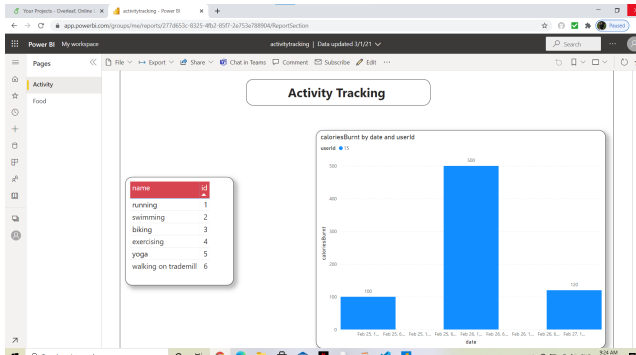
Your Projects - Overleaf, Online ×
activitytracking - Power BI ×
+
app.powerbi.com/groups/me/reports/277d653c-8325-4fb2-85f7-2a753e788904/ReportSection
Paused
Power BI My workspace
activitytracking | Data updated 3/1/21
Search
Pages
Activity
Food
File Export Share Chat in Teams Comment Subscribe Edit ···
Activity Tracking

| name | id |
|---|---|
| running | 1 |
| swimming | 2 |
| biking | 3 |
| exercising | 4 |
| yoga | 5 |
| walking on trademill | 6 |

caloriesBurnt by date and userId
userId ● 15
500
400
300
200
100
0
caloriesBurnt
100
500
120
Feb 25, 1... Feb 25, 6... Feb 25, 1... Feb 25, 8... Feb 26, 1... Feb 26, 6... Feb 26, 1... Feb 26, 8... Feb 27, 1...
date
9:24 AM